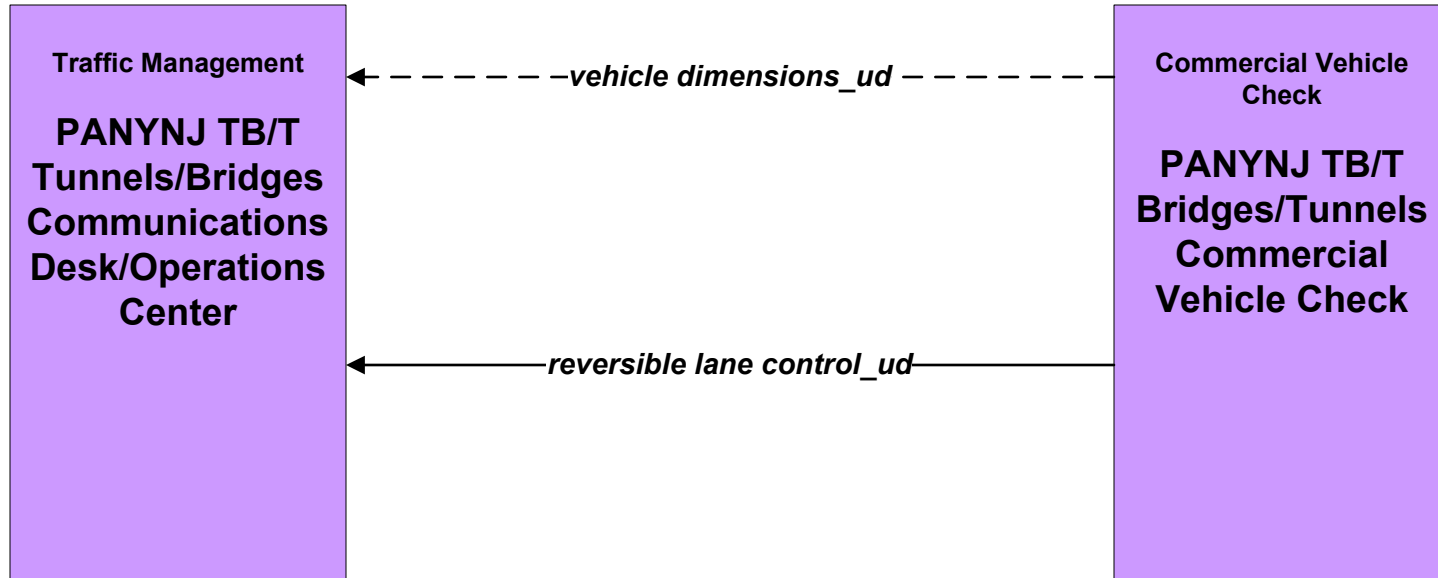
Traffic Management

PANYNJ TB/T Tunnels/Bridges Communications Desk/Operations Center

vehicle dimensions_ud

reversible lane control_ud

Commercial Vehicle Check

PANYNJ TB/T Bridges/Tunnels Commercial Vehicle Check